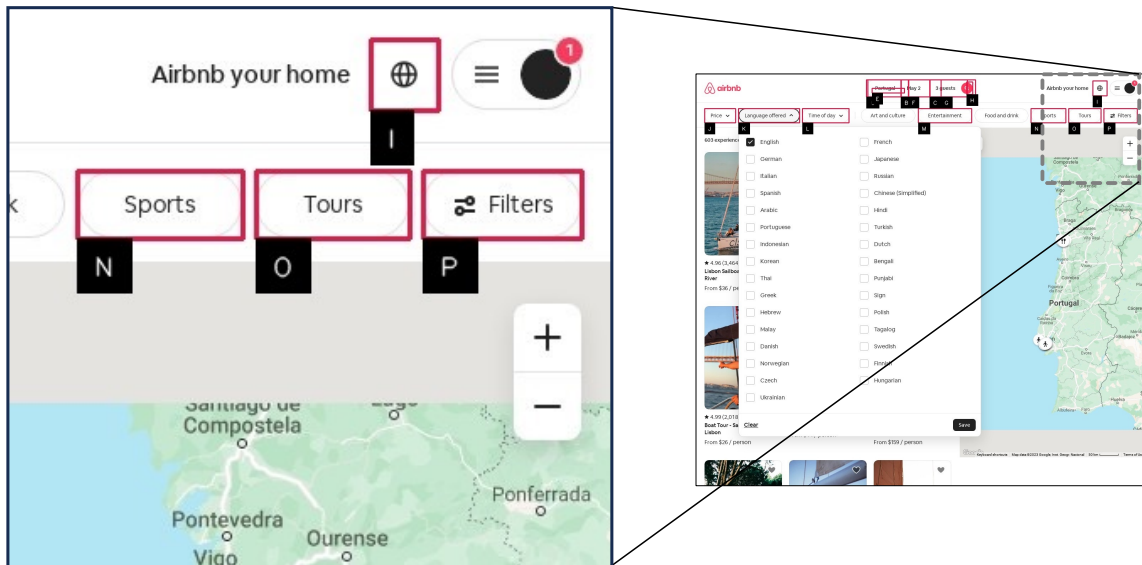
Airbnb your home
1
I
k
Sports
Tours
Filters
N
O
P
+
−
Santiago de Compostela
Lugo
Ponferrada
Pontevedra
Ourense
Vigo

airbnb
Portugal
May 2
3 guests
E
B F
C G
H
Airbnb your home
I
Price
J
Language offered
K
Time of day
L
Art and culture
Entertainment
M
Food and drink
Sports
N
Tours
O
Filters
P
603 experiences
English
French
German
Japanese
Italian
Russian
Spanish
Chinese (Simplified)
Arabic
Hindi
Portuguese
Turkish
Indonesian
Dutch
Korean
Bengali
Thai
Punjabi
Greek
Sign
Hebrew
Polish
Malay
Tagalog
Danish
Swedish
Norwegian
Finnish
Czech
Hungarian
Ukrainian
Clear
Save
★ 4.96 (3,464)
Lisbon Sailboat River
From $36 / person
★ 4.99 (2,018)
Boat Tour - Sa Lisbon
From $26 / person
From $159 / person
Portugal
+
−